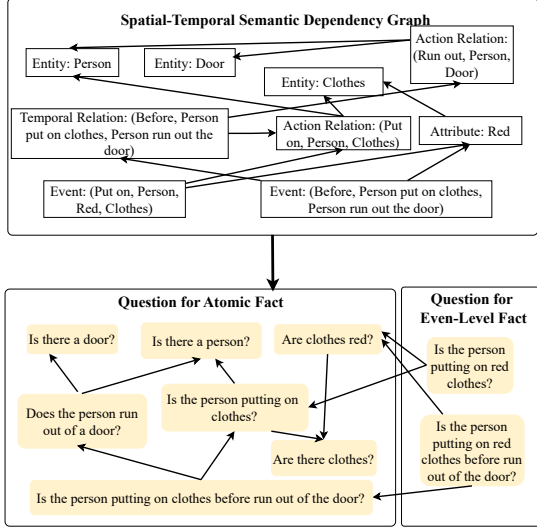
Spatial-Temporal Semantic Dependency Graph

Entity: Person

Entity: Door

Action Relation: (Run out, Person, Door)

Entity: Clothes

Temporal Relation: (Before, Person put on clothes, Person run out the door)

Action Relation: (Put on, Person, Clothes)

Attribute: Red

Event: (Put on, Person, Red, Clothes)

Event: (Before, Person put on clothes, Person run out the door)

Question for Atomic Fact

Is there a door?

Is there a person?

Are clothes red?

Does the person run out of a door?

Is the person putting on clothes?

Are there clothes?

Is the person putting on clothes before run out of the door?

Question for Even-Level Fact

Is the person putting on red clothes?

Is the person putting on red clothes before run out of the door?